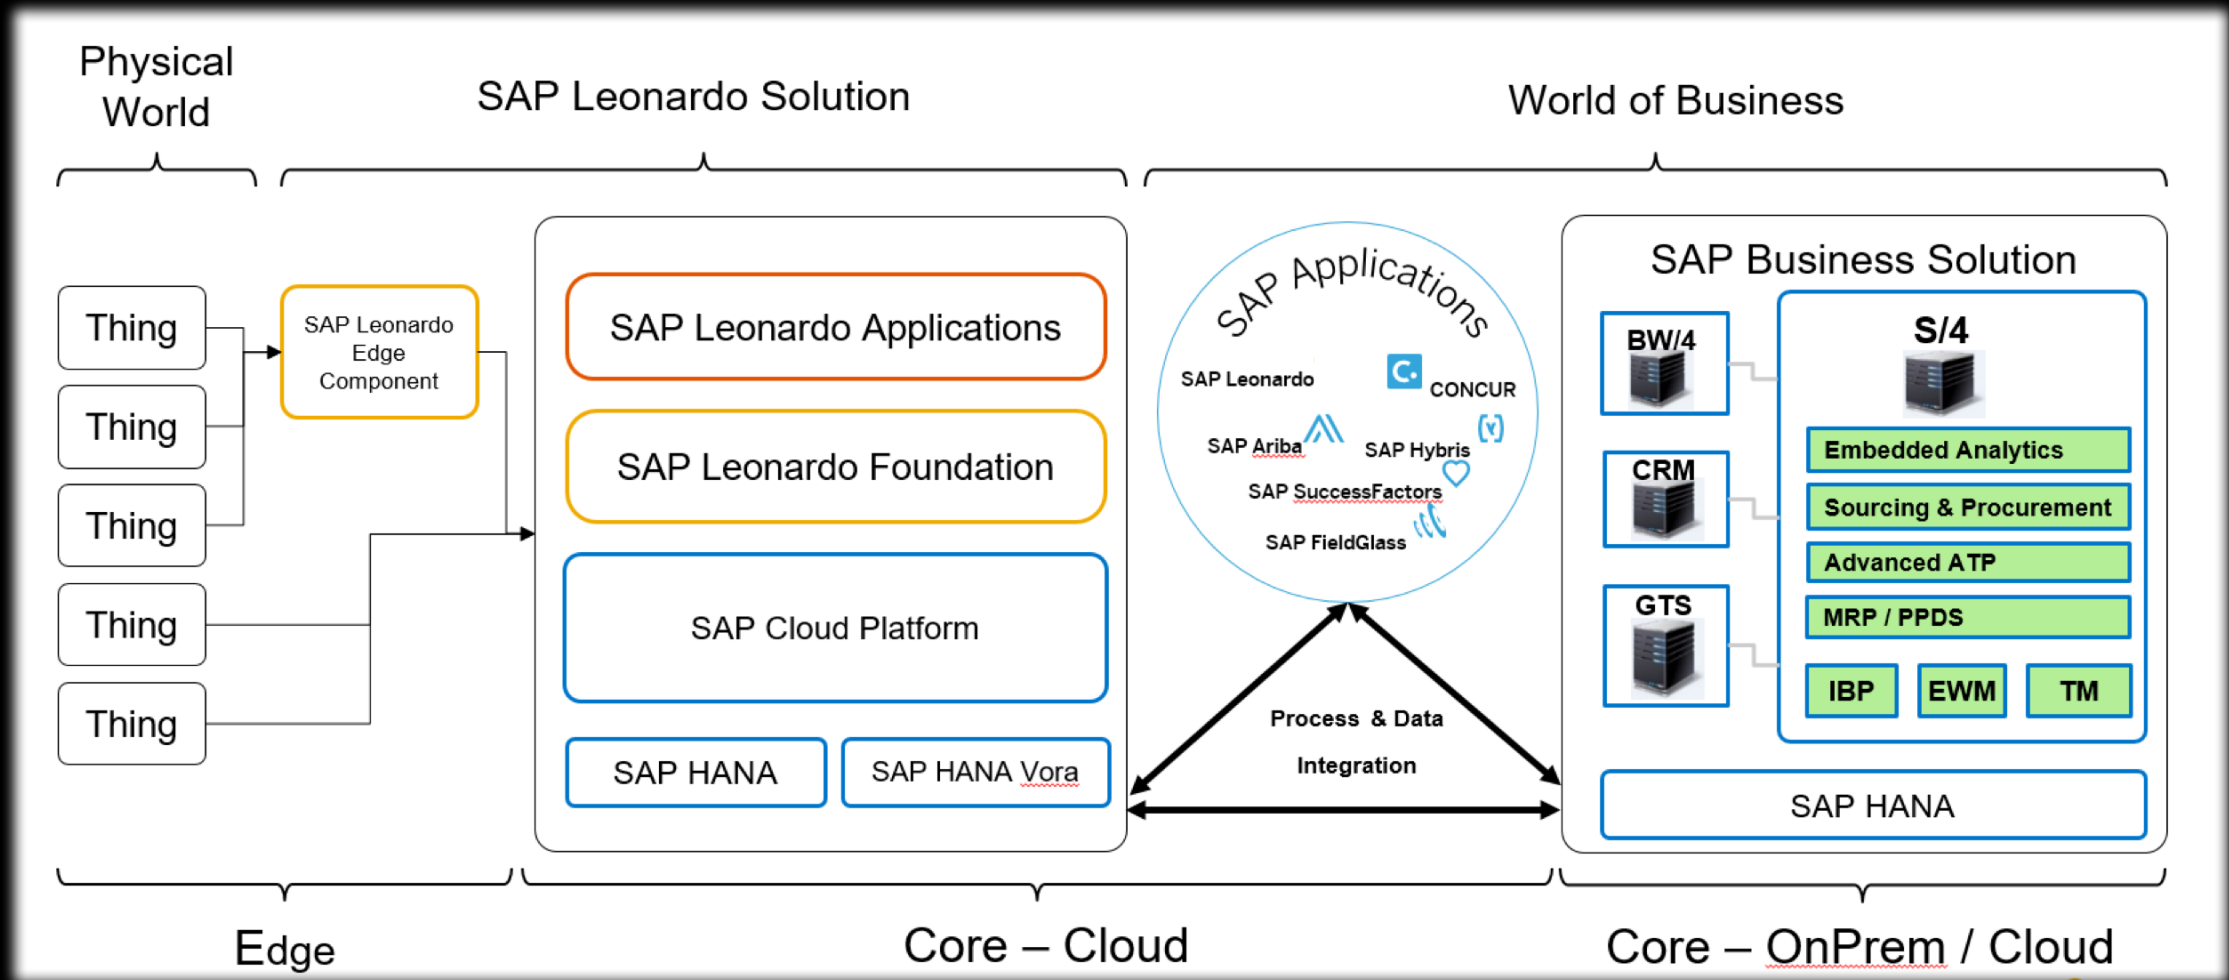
Physical World

SAP Leonardo Solution

World of Business

Thing

Thing

Thing

Thing

Thing

SAP Leonardo Edge Component

SAP Leonardo Applications

SAP Leonardo Foundation

SAP Cloud Platform

SAP HANA

SAP HANA Vora

SAP Applications

SAP Leonardo

CONCUR

SAP Ariba

SAP Hybris

SAP SuccessFactors

SAP FieldGlass

Process & Data Integration

SAP Business Solution

BW/4

CRM

GTS

S/4

Embedded Analytics

Sourcing & Procurement

Advanced ATP

MRP / PPDS

IBP

EWM

TM

SAP HANA

Edge

Core – Cloud

Core – OnPrem / Cloud